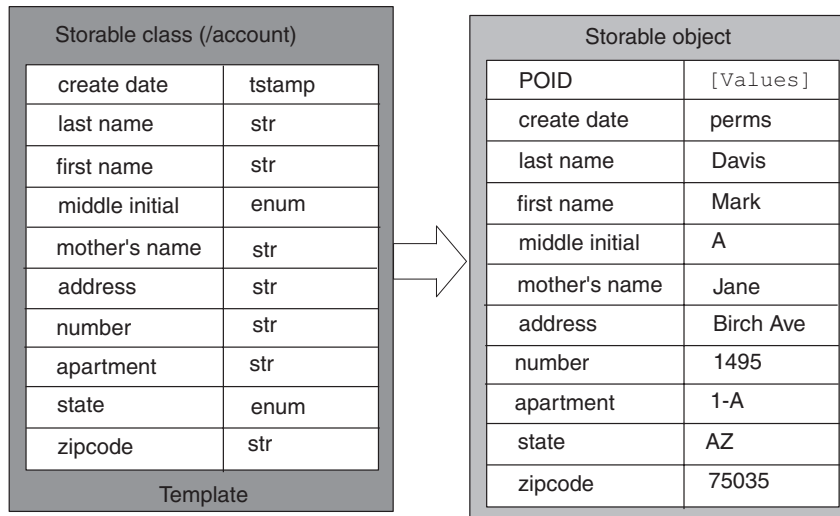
Storable class (/account)

| create date | tstamp |
|---|---|
| last name | str |
| first name | str |
| middle initial | enum |
| mother's name | str |
| address | str |
| number | str |
| apartment | str |
| state | enum |
| zipcode | str |

Template

Storable object

| POID | [Values] |
|---|---|
| create date | perms |
| last name | Davis |
| first name | Mark |
| middle initial | A |
| mother's name | Jane |
| address | Birch Ave |
| number | 1495 |
| apartment | 1-A |
| state | AZ |
| zipcode | 75035 |